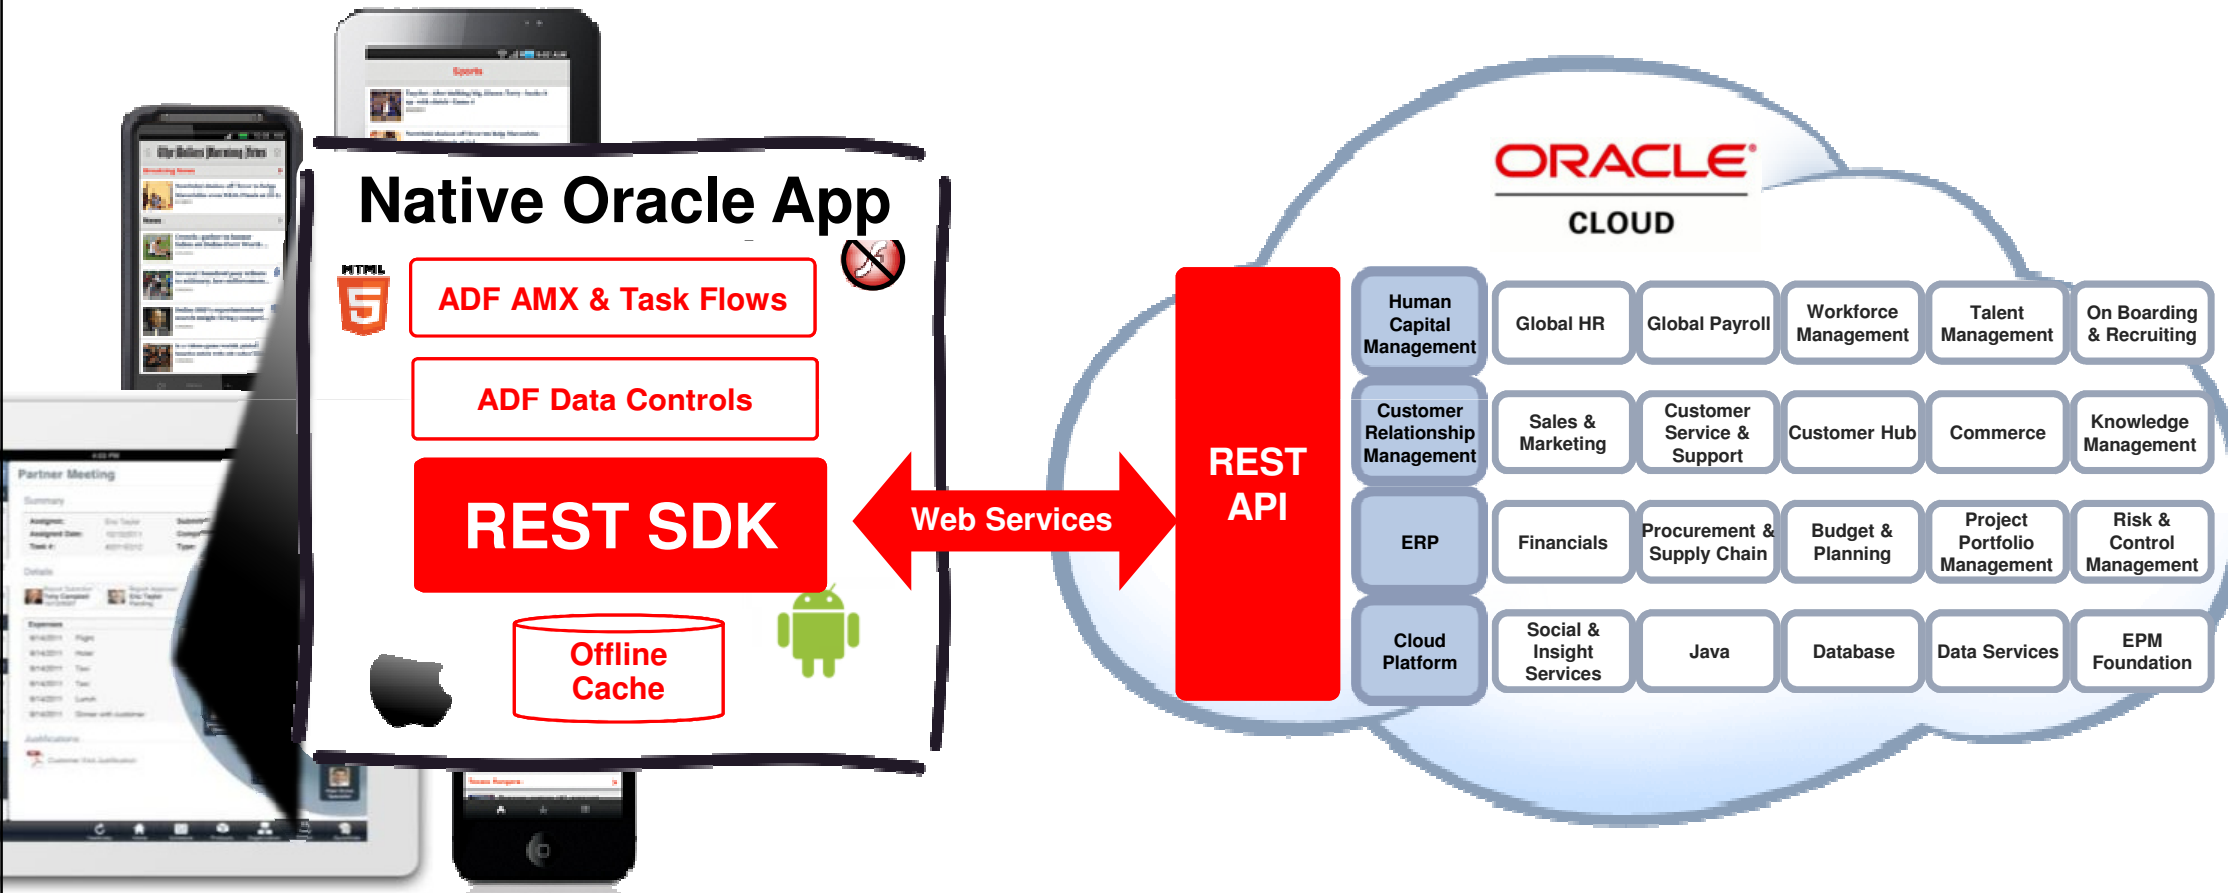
Native Oracle App

HTML 5

ADF AMX & Task Flows

ADF Data Controls

REST SDK

Offline Cache

Web Services

REST API

ORACLE CLOUD

| Human Capital Management | Global HR | Global Payroll | Workforce Management | Talent Management | On Boarding & Recruiting |
|---|---|---|---|---|---|
| Customer Relationship Management | Sales & Marketing | Customer Service & Support | Customer Hub | Commerce | Knowledge Management |
| ERP | Financials | Procurement & Supply Chain | Budget & Planning | Project Portfolio Management | Risk & Control Management |
| Cloud Platform | Social & Insight Services | Java | Database | Data Services | EPM Foundation |

Partner Meeting